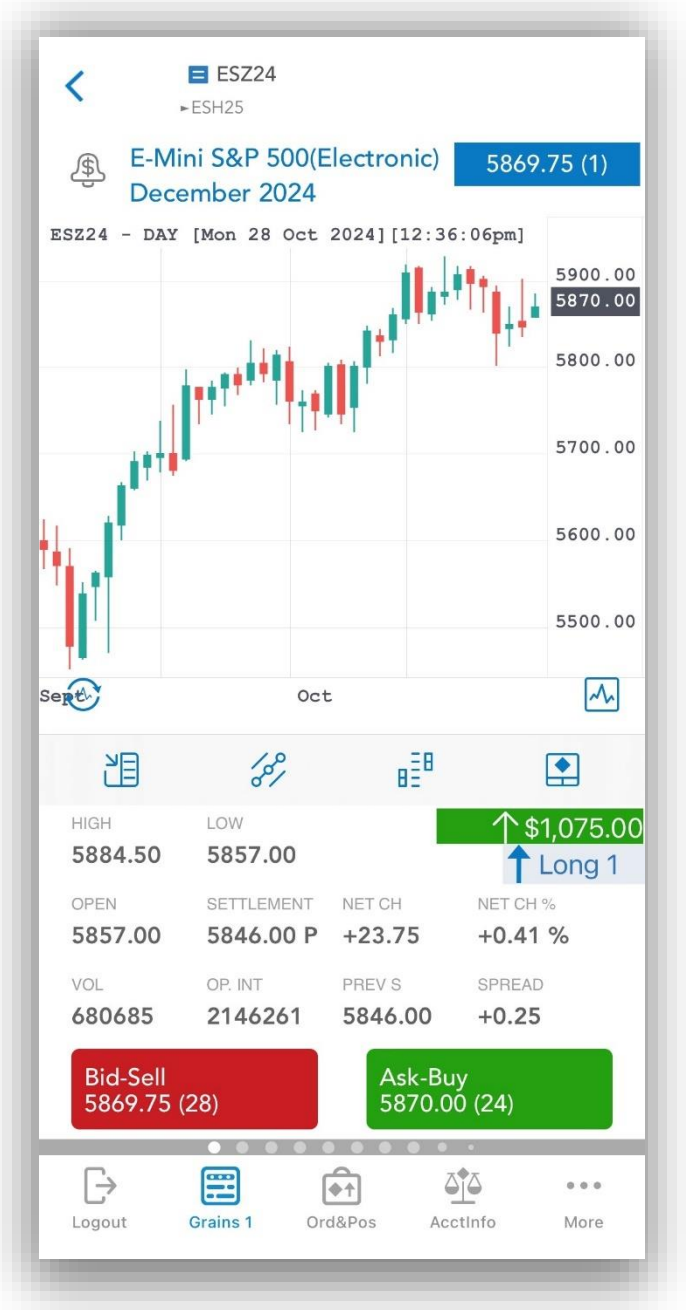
ESZ24
►ESH25

E-Mini S&P 500(Electronic) December 2024

5869.75 (1)

ESZ24 - DAY [Mon 28 Oct 2024][12:36:06pm]

5900.00
5870.00
5800.00
5700.00
5600.00
5500.00

Sept
Oct

HIGH
5884.50
LOW
5857.00
↑ $1,075.00
↑ Long 1

OPEN
5857.00
SETTLEMENT
5846.00 P
NET CH
+23.75
NET CH %
+0.41 %

VOL
680685
OP. INT
2146261
PREV S
5846.00
SPREAD
+0.25

Bid-Sell
5869.75 (28)

Ask-Buy
5870.00 (24)

Logout
Grains 1
Ord&Pos
AcctInfo
More